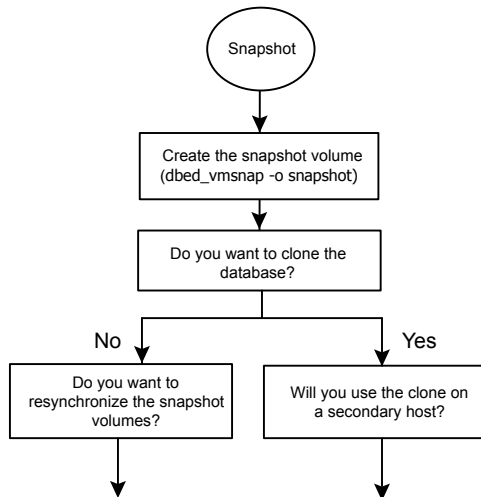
Snapshot

Create the snapshot volume (dbed_vmsnap -o snapshot)

Do you want to clone the database?

No

Yes

Do you want to resynchronize the snapshot volumes?

Will you use the clone on a secondary host?